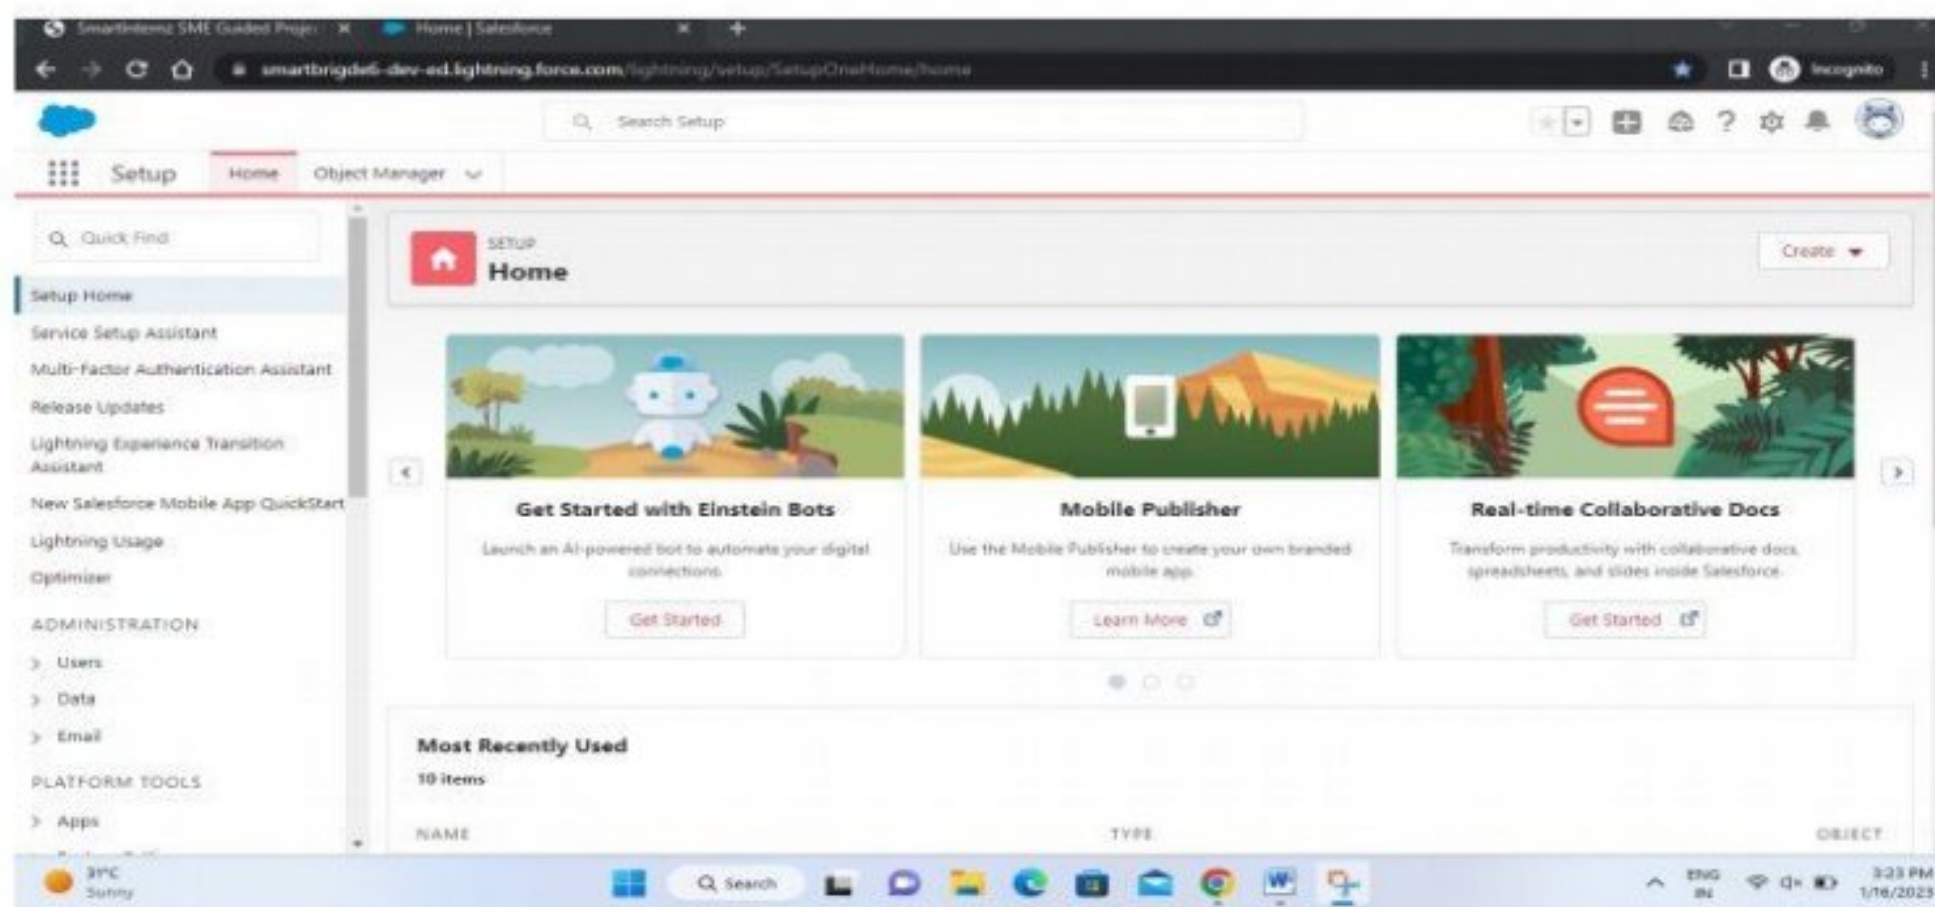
Smartinternz SME Guided Proje × Home | Salesforce ×

smartbrigde6-dev-ed.lightning.force.com/lightning/setup/SetupOneHome/home

Incognito

Search Setup

Setup Home Object Manager

Quick Find

Setup Home

Service Setup Assistant

Multi-Factor Authentication Assistant

Release Updates

Lightning Experience Transition Assistant

New Salesforce Mobile App QuickStart

Lightning Usage

Optimizer

ADMINISTRATION

Users

Data

Email

PLATFORM TOOLS

Apps

SETUP

Home

Create

Get Started with Einstein Bots

Launch an AI-powered bot to automate your digital connections.

Get Started

Mobile Publisher

Use the Mobile Publisher to create your own branded mobile app.

Learn More

Real-time Collaborative Docs

Transform productivity with collaborative docs, spreadsheets, and slides inside Salesforce.

Get Started

Most Recently Used

10 items

NAME

TYPE

OBJECT

31°C Sunny

Search

ENG IN

3:23 PM 1/16/2023